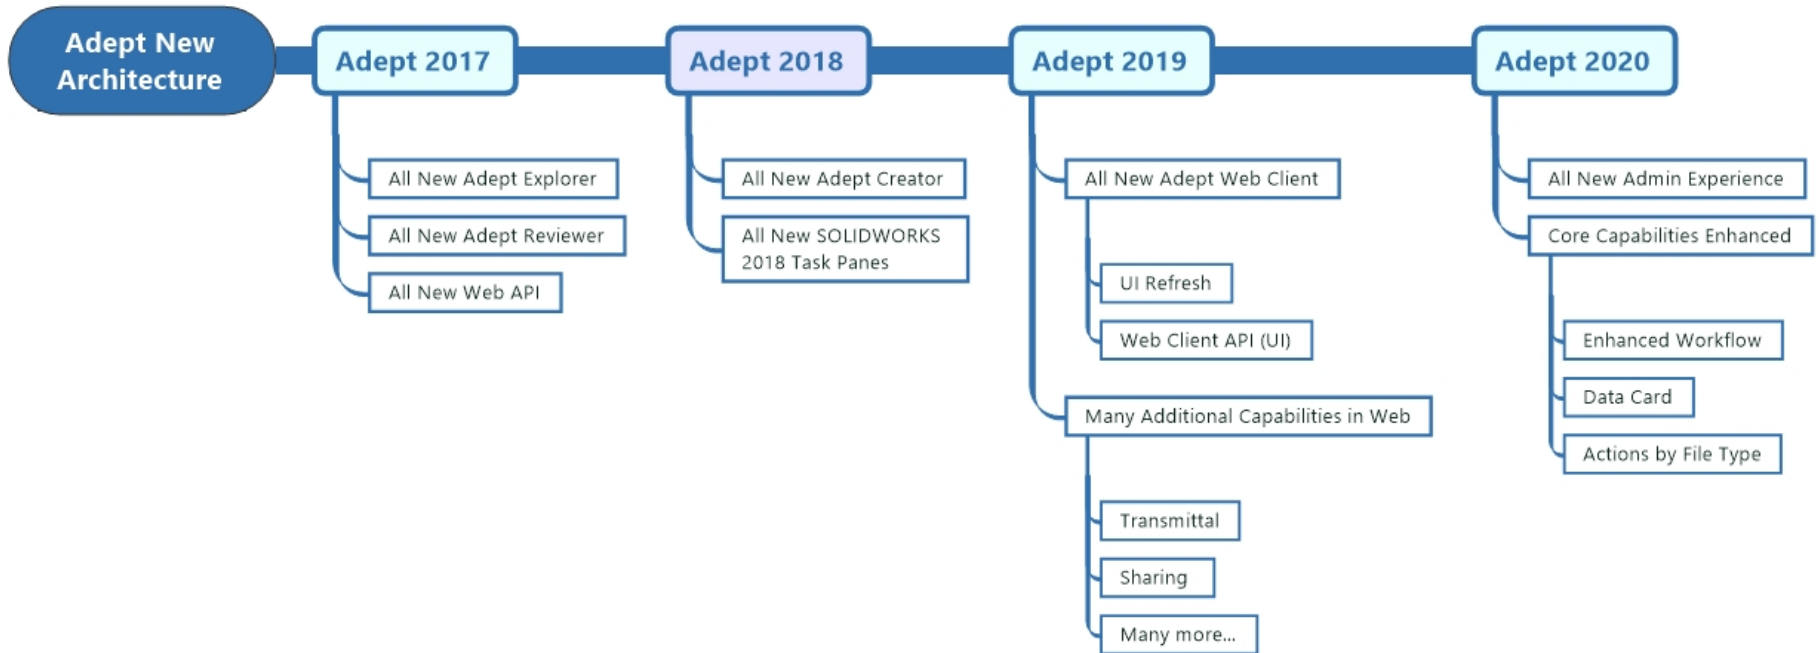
Adept New Architecture

Adept 2017

All New Adept Explorer

All New Adept Reviewer

All New Web API

Adept 2018

All New Adept Creator

All New SOLIDWORKS 2018 Task Panes

Adept 2019

All New Adept Web Client

UI Refresh

Web Client API (UI)

Many Additional Capabilities in Web

Transmittal

Sharing

Many more...

Adept 2020

All New Admin Experience

Core Capabilities Enhanced

Enhanced Workflow

Data Card

Actions by File Type